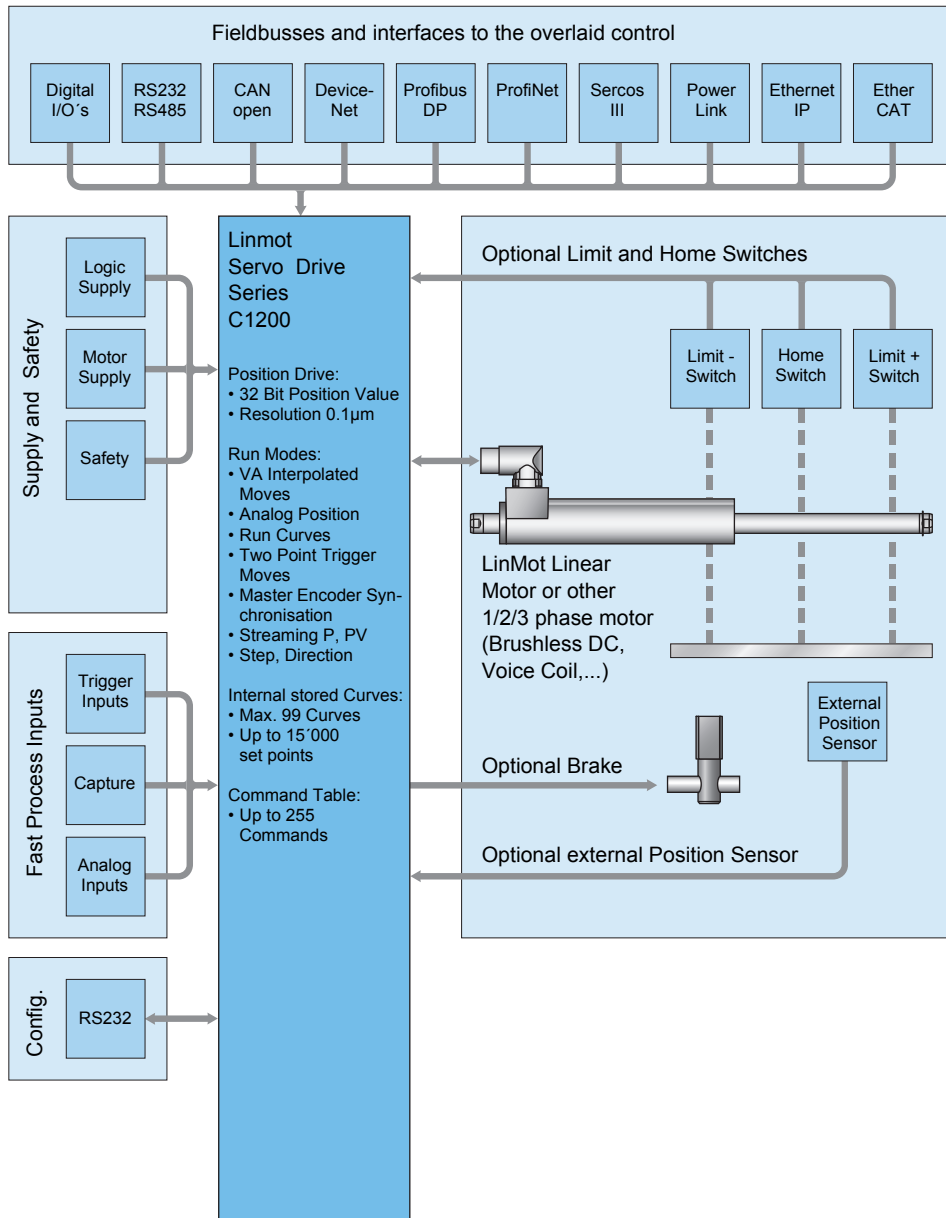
Fieldbusses and interfaces to the overlaid control

Digital I/O´s

RS232 RS485

CAN open

Device-Net

Profibus DP

ProfiNet

Sercos III

Power Link

Ethernet IP

Ether CAT

Supply and Safety

Logic Supply

Motor Supply

Safety

Linmot Servo Drive Series C1200

Position Drive:
• 32 Bit Position Value
• Resolution 0.1µm

Run Modes:
• VA Interpolated Moves
• Analog Position
• Run Curves
• Two Point Trigger Moves
• Master Encoder Synchronisation
• Streaming P, PV
• Step, Direction

Internal stored Curves:
• Max. 99 Curves
• Up to 15´000 set points

Command Table:
• Up to 255 Commands

Optional Limit and Home Switches

Limit - Switch

Home Switch

Limit + Switch

LinMot Linear Motor or other 1/2/3 phase motor (Brushless DC, Voice Coil,...)

External Position Sensor

Optional Brake

Optional external Position Sensor

Fast Process Inputs

Trigger Inputs

Capture

Analog Inputs

Config.

RS232